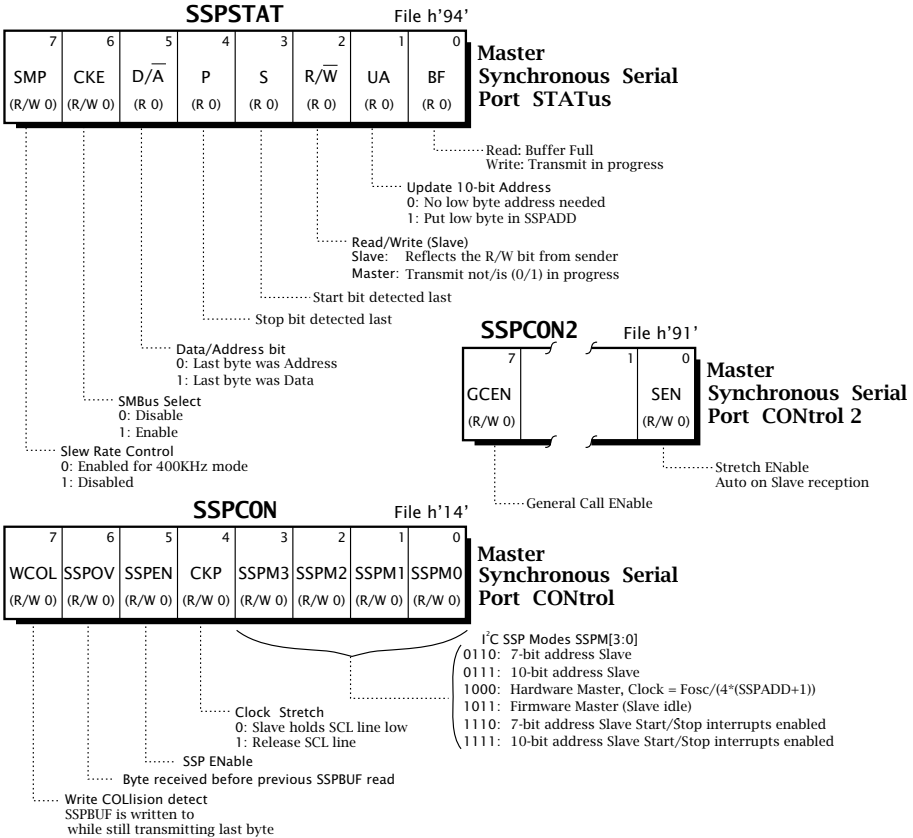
SSPSTAT File h'94'

| 7 | 6 | 5 | 4 | 3 | 2 | 1 | 0 |
|---|---|---|---|---|---|---|---|
| SMP | CKE | D/$\overline{A}$ | P | S | R/$\overline{W}$ | UA | BF |
| (R/W 0) | (R/W 0) | (R 0) | (R 0) | (R 0) | (R 0) | (R 0) | (R 0) |

Master Synchronous Serial Port STATus

Read: Buffer Full
Write: Transmit in progress

Update 10-bit Address
0: No low byte address needed
1: Put low byte in SSPADD

Read/Write (Slave)
Slave: Reflects the R/W bit from sender
Master: Transmit not/is (0/1) in progress

Start bit detected last

Stop bit detected last

Data/Address bit
0: Last byte was Address
1: Last byte was Data

SMBus Select
0: Disable
1: Enable

Slew Rate Control
0: Enabled for 400KHz mode
1: Disabled

SSPCON2 File h'91'

| 7 | 1 | 0 |
|---|---|---|
| GCEN | | SEN |
| (R/W 0) | | (R/W 0) |

Master Synchronous Serial Port CONtrol 2

Stretch ENable
Auto on Slave reception

General Call ENable

SSPCON File h'14'

| 7 | 6 | 5 | 4 | 3 | 2 | 1 | 0 |
|---|---|---|---|---|---|---|---|
| WCOL | SSPOV | SSPEN | CKP | SSPM3 | SSPM2 | SSPM1 | SSPM0 |
| (R/W 0) | (R/W 0) | (R/W 0) | (R/W 0) | (R/W 0) | (R/W 0) | (R/W 0) | (R/W 0) |

Master Synchronous Serial Port CONtrol

I$^2$C SSP Modes SSPM[3:0]
0110: 7-bit address Slave
0111: 10-bit address Slave
1000: Hardware Master, Clock = Fosc/(4*(SSPADD+1))
1011: Firmware Master (Slave idle)
1110: 7-bit address Slave Start/Stop interrupts enabled
1111: 10-bit address Slave Start/Stop interrupts enabled

Clock Stretch
0: Slave holds SCL line low
1: Release SCL line

SSP ENable

Byte received before previous SSPBUF read

Write COLlision detect
SSPBUF is written to
while still transmitting last byte